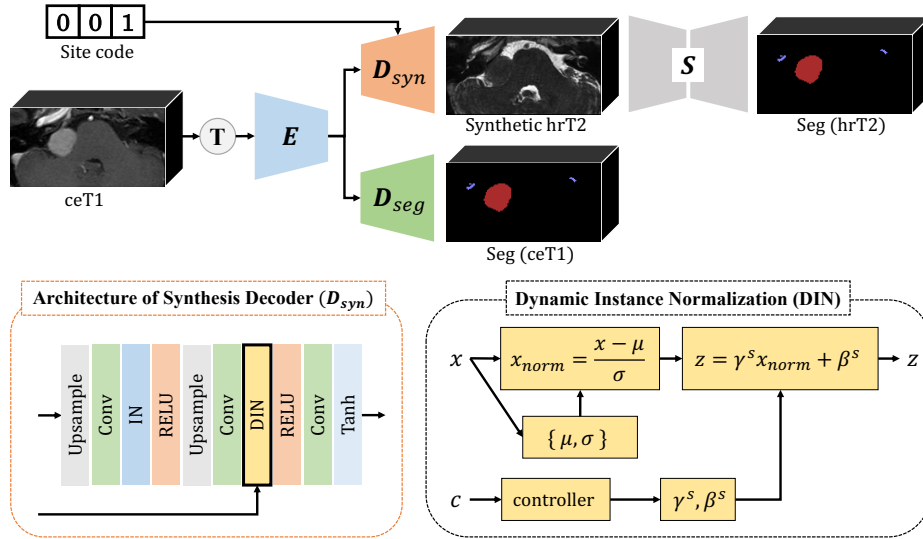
0 0 1
Site code

$D_{syn}$

$S$

T

$E$

Synthetic hrT2

Seg (hrT2)

ceT1

$D_{seg}$

Seg (ceT1)

Architecture of Synthesis Decoder ($D_{syn}$)

Upsample
Conv
IN
RELU
Upsample
Conv
DIN
RELU
Conv
Tanh

Dynamic Instance Normalization (DIN)

$x$
$x_{norm} = \frac{x - \mu}{\sigma}$
$z = \gamma^s x_{norm} + \beta^s$
$z$
$\{\mu, \sigma\}$
$c$
controller
$\gamma^s, \beta^s$